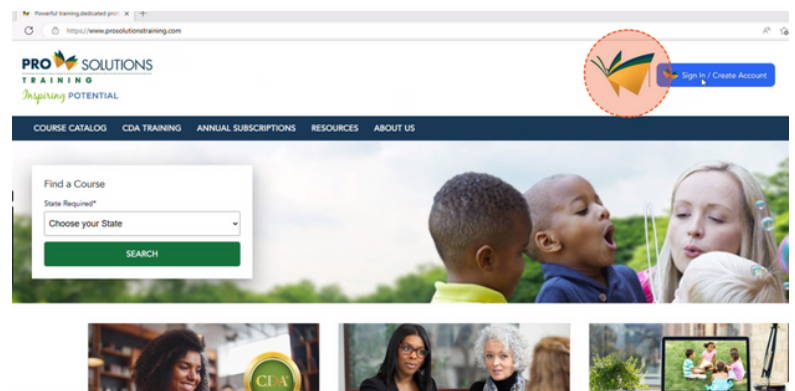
Powerful training, dedicated pro

https://www.prosolutionstraining.com

PRO SOLUTIONS
TRAINING
Inspiring POTENTIAL

Sign In / Create Account

COURSE CATALOG CDA TRAINING ANNUAL SUBSCRIPTIONS RESOURCES ABOUT US

Find a Course
State Required*
Choose your State
SEARCH

CDA